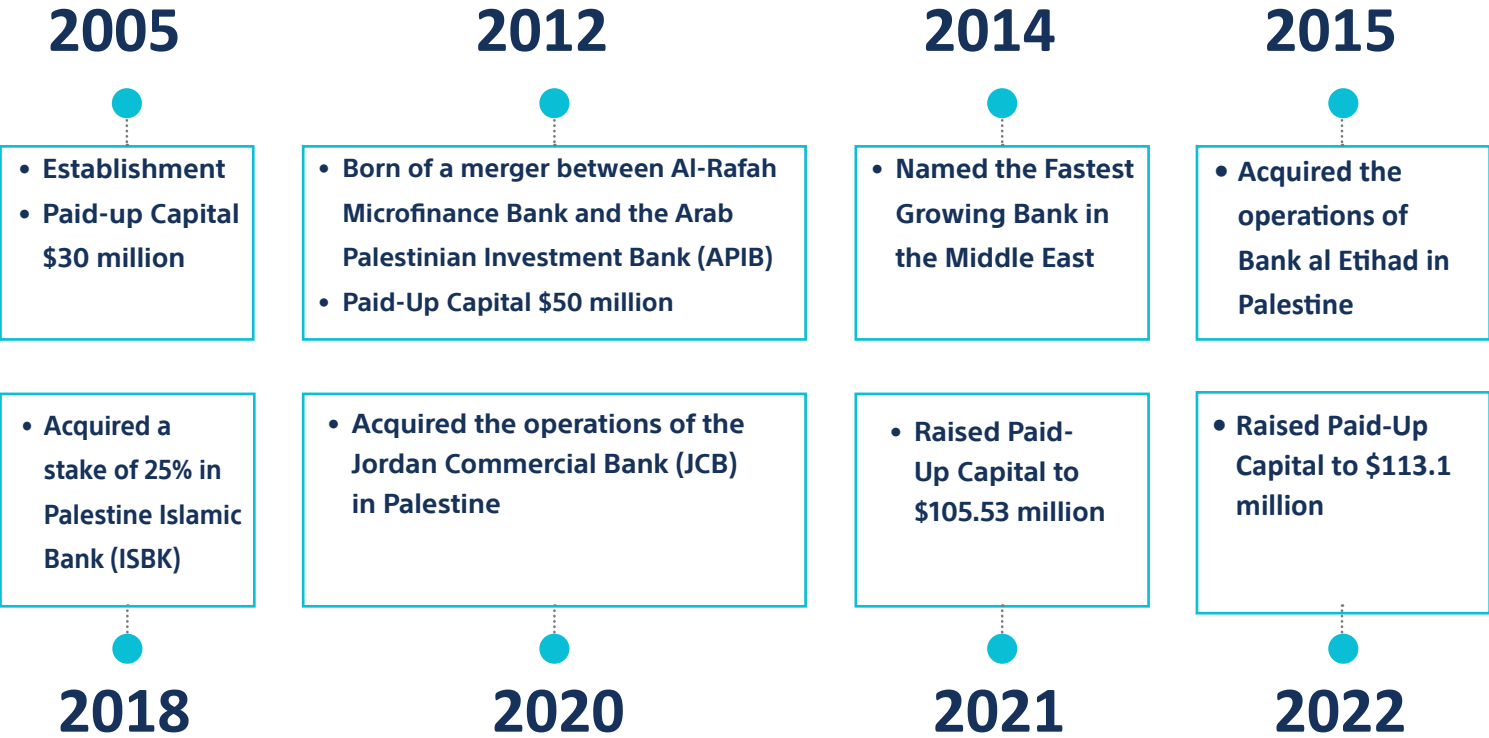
2005

- Establishment
- Paid-up Capital $30 million

2012

- Born of a merger between Al-Rafah Microfinance Bank and the Arab Palestinian Investment Bank (APIB)
- Paid-Up Capital $50 million

2014

- Named the Fastest Growing Bank in the Middle East

2015

- Acquired the operations of Bank al Etihad in Palestine

- Acquired a stake of 25% in Palestine Islamic Bank (ISBK)

2018

- Acquired the operations of the Jordan Commercial Bank (JCB) in Palestine

2020

- Raised Paid-Up Capital to $105.53 million

2021

- Raised Paid-Up Capital to $113.1 million

2022